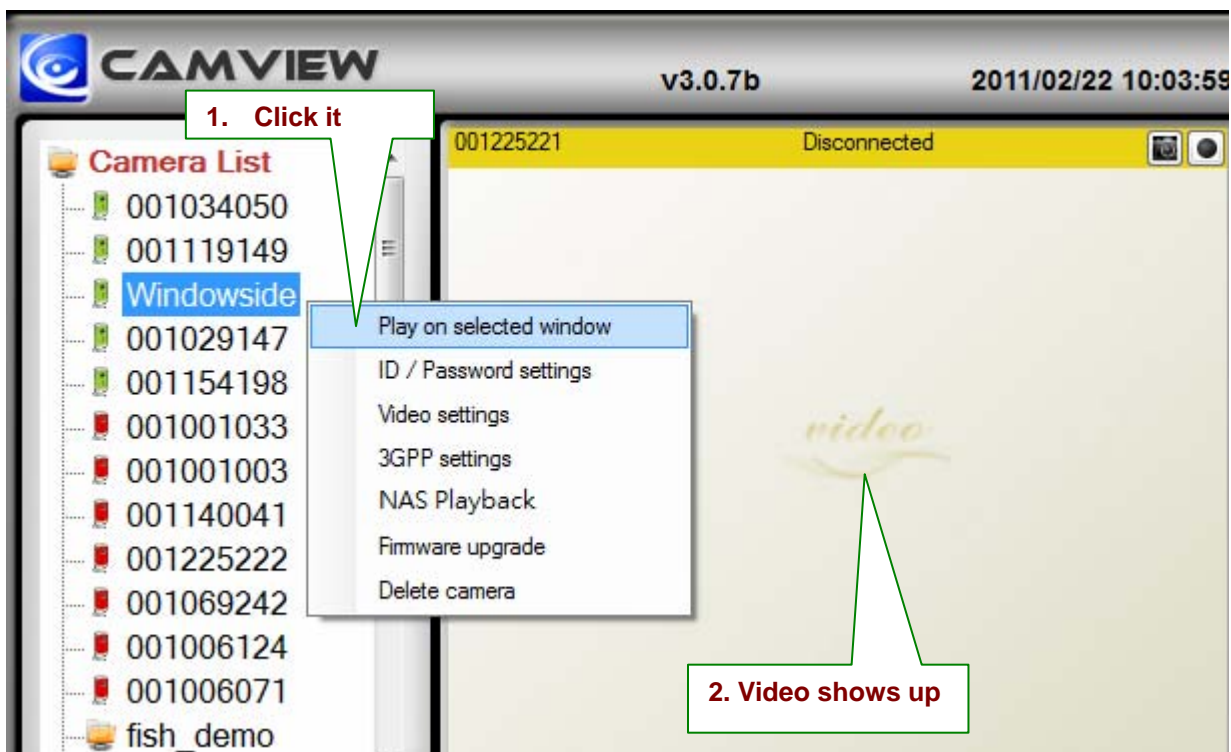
CAMVIEW
v3.0.7b
2011/02/22 10:03:59
1. Click it
Camera List
001034050
001119149
Windowside
001029147
001154198
001001033
001001003
001140041
001225222
001069242
001006124
001006071
fish_demo
001225221
Disconnected
Play on selected window
ID / Password settings
Video settings
3GPP settings
NAS Playback
Firmware upgrade
Delete camera
video
2. Video shows up